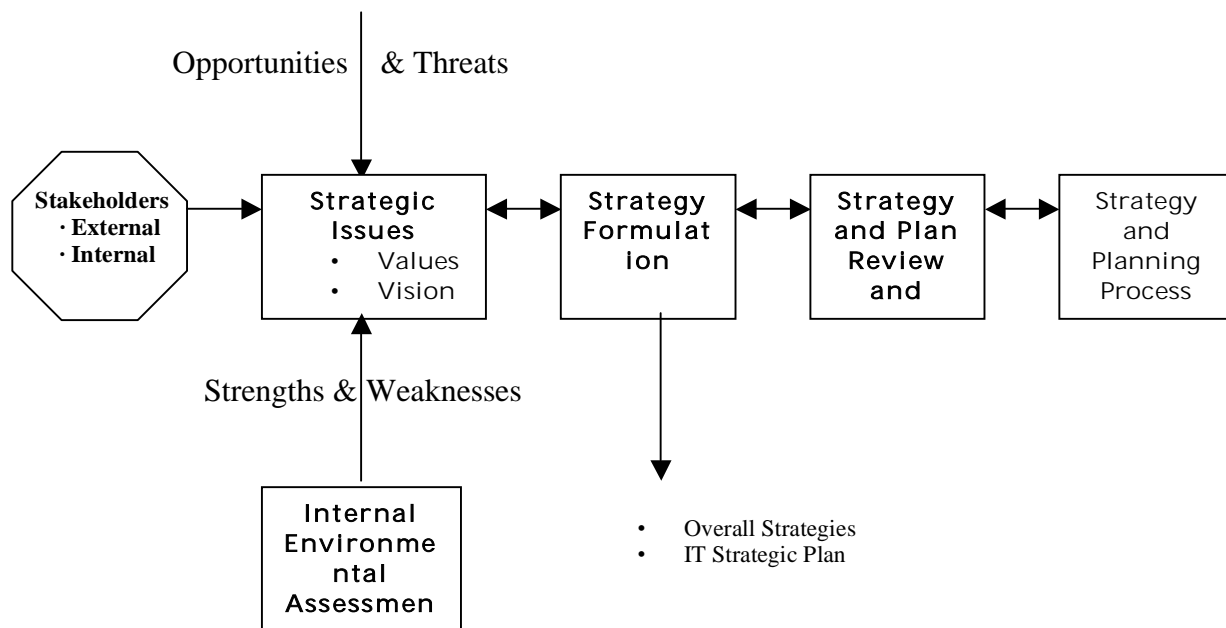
Opportunities & Threats

Stakeholders
· External
· Internal

Strategic Issues
• Values
• Vision

Strategy Formulation

Strategy and Plan Review and

Strategy and Planning Process

Strengths & Weaknesses

Internal Environmental Assessmen

• Overall Strategies
• IT Strategic Plan